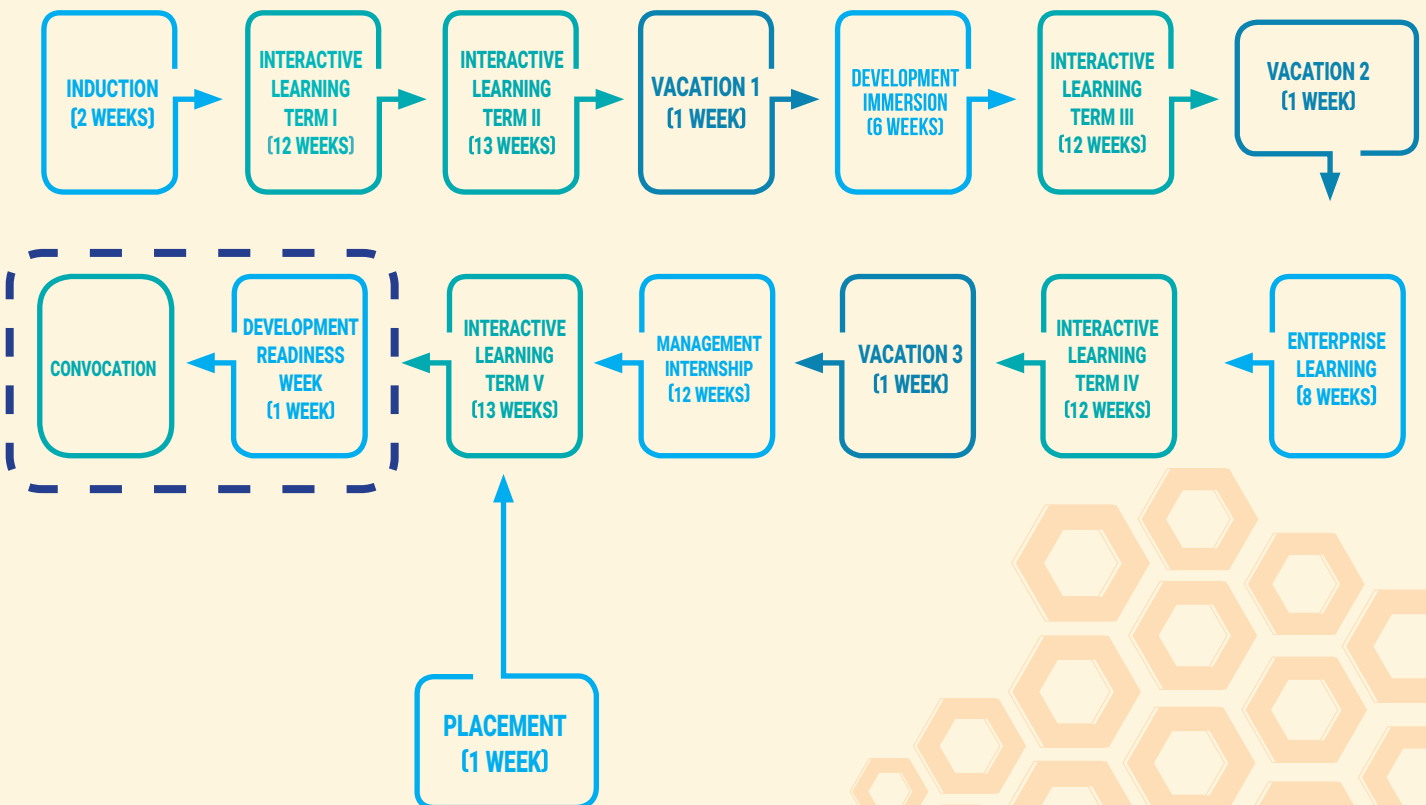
INDUCTION (2 WEEKS)

INTERACTIVE LEARNING TERM I (12 WEEKS)

INTERACTIVE LEARNING TERM II (13 WEEKS)

VACATION 1 (1 WEEK)

DEVELOPMENT IMMERSION (6 WEEKS)

INTERACTIVE LEARNING TERM III (12 WEEKS)

VACATION 2 (1 WEEK)

ENTERPRISE LEARNING (8 WEEKS)

INTERACTIVE LEARNING TERM IV (12 WEEKS)

VACATION 3 (1 WEEK)

MANAGEMENT INTERNSHIP (12 WEEKS)

INTERACTIVE LEARNING TERM V (13 WEEKS)

DEVELOPMENT READINESS WEEK (1 WEEK)

CONVOCATION

PLACEMENT (1 WEEK)